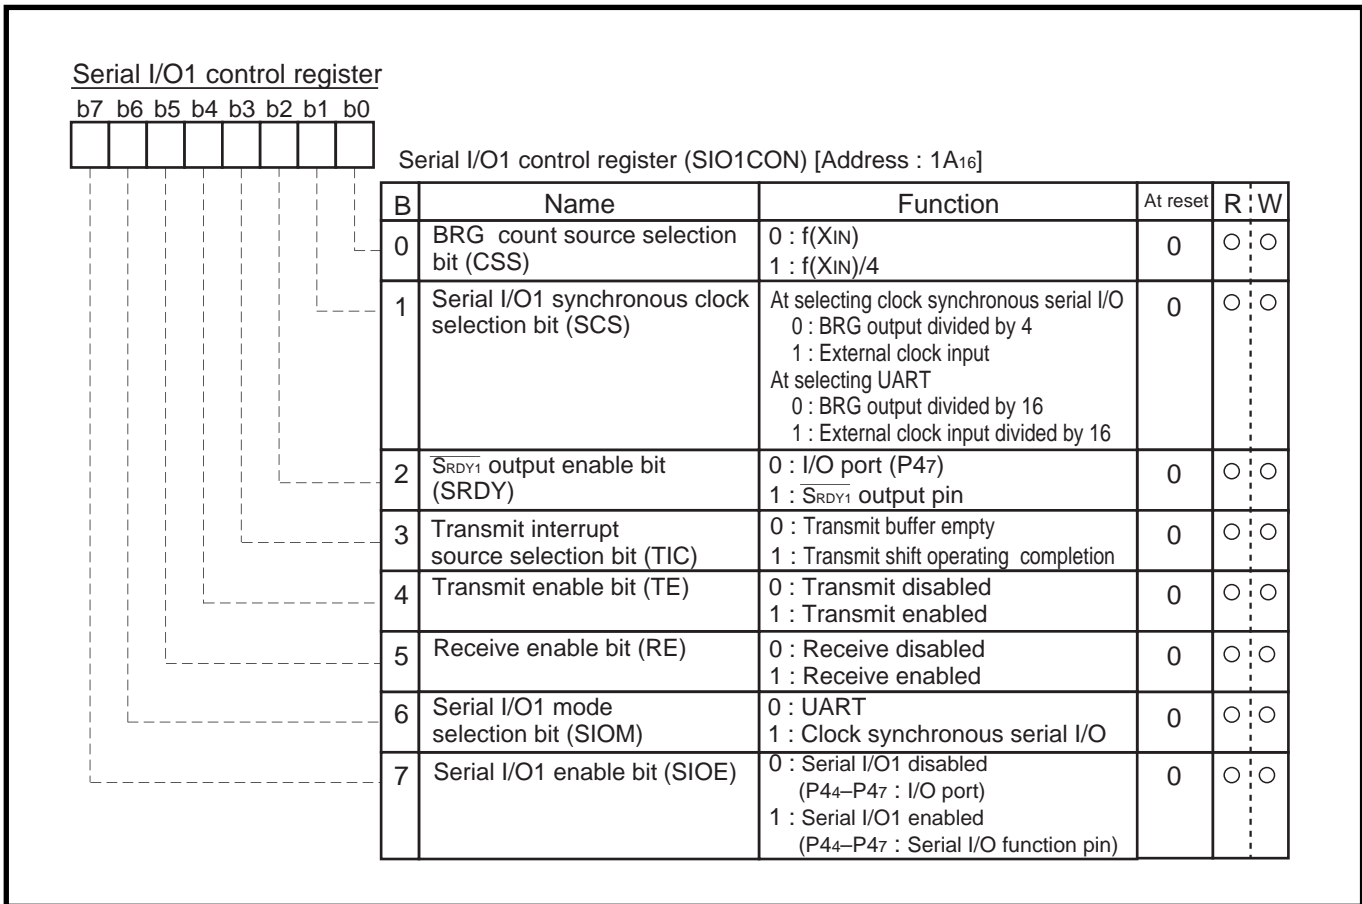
Serial I/O1 control register

b7 b6 b5 b4 b3 b2 b1 b0

Serial I/O1 control register (SIO1CON) [Address : $1A_{16}$]

| B | Name | Function | At reset | R | W |
|---|---|---|---|---|---|
| 0 | BRG count source selection bit (CSS) | 0 : f($X_{IN}$)<br>1 : f($X_{IN}$)/4 | 0 | ○ | ○ |
| 1 | Serial I/O1 synchronous clock selection bit (SCS) | At selecting clock synchronous serial I/O<br>0 : BRG output divided by 4<br>1 : External clock input<br>At selecting UART<br>0 : BRG output divided by 16<br>1 : External clock input divided by 16 | 0 | ○ | ○ |
| 2 | $\overline{S_{RDY1}}$ output enable bit (SRDY) | 0 : I/O port ($P4_7$)<br>1 : $\overline{S_{RDY1}}$ output pin | 0 | ○ | ○ |
| 3 | Transmit interrupt source selection bit (TIC) | 0 : Transmit buffer empty<br>1 : Transmit shift operating completion | 0 | ○ | ○ |
| 4 | Transmit enable bit (TE) | 0 : Transmit disabled<br>1 : Transmit enabled | 0 | ○ | ○ |
| 5 | Receive enable bit (RE) | 0 : Receive disabled<br>1 : Receive enabled | 0 | ○ | ○ |
| 6 | Serial I/O1 mode selection bit (SIOM) | 0 : UART<br>1 : Clock synchronous serial I/O | 0 | ○ | ○ |
| 7 | Serial I/O1 enable bit (SIOE) | 0 : Serial I/O1 disabled<br>($P4_4$–$P4_7$ : I/O port)<br>1 : Serial I/O1 enabled<br>($P4_4$–$P4_7$ : Serial I/O function pin) | 0 | ○ | ○ |